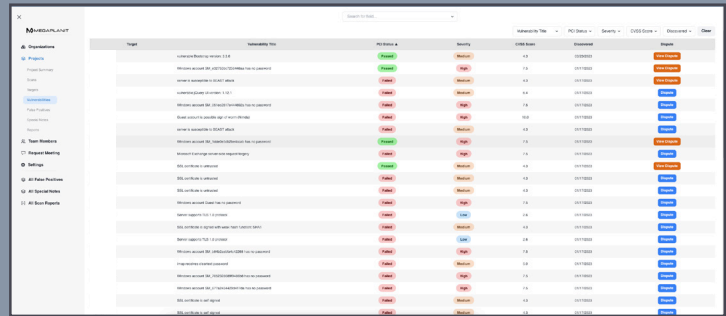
MEGAPLANIT

Organizations
Projects
Project Summary
Scans
Targets
Vulnerabilities
False Positives
Special Notes
Reports
Team Members
Request Meeting
Settings
All False Positives
All Special Notes
All Scan Reports

Search to Scan...

Vulnerability Title
PCI Status
Severity
CVSS Score
Discovered
Clear

| Target | Vulnerability Title | PCI Status ▲ | Severity | CVSS Score | Discovered | Dispute |
|---|---|---|---|---|---|---|
| | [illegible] | Passed | Medium | 4.3 | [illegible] | View Dispute |
| | Windows account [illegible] has no password | Passed | High | 7.5 | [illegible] | View Dispute |
| | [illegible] | Failed | Medium | 4.3 | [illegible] | View Dispute |
| | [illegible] | Failed | Medium | 5.0 | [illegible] | Dispute |
| | Windows account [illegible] has no password | Failed | High | 7.5 | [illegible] | Dispute |
| | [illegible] | Failed | Critical | 10.0 | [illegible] | Dispute |
| | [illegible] | Failed | Medium | 4.3 | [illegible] | Dispute |
| | Windows account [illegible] has no password | Passed | High | 7.5 | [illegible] | View Dispute |
| | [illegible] | Failed | High | 7.5 | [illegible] | Dispute |
| | SSL certificate is untrusted | Passed | Medium | 4.3 | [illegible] | View Dispute |
| | SSL certificate is untrusted | Failed | Medium | 4.3 | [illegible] | Dispute |
| | SSL certificate is untrusted | Failed | Medium | 4.3 | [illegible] | Dispute |
| | Windows account Guest has no password | Failed | High | 7.5 | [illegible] | Dispute |
| | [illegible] | Failed | Low | 2.6 | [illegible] | Dispute |
| | SSL certificate is signed with weak hash function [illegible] | Failed | Medium | 4.0 | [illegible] | Dispute |
| | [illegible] | Failed | Low | 2.6 | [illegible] | Dispute |
| | Windows account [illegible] has no password | Failed | High | 7.5 | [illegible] | Dispute |
| | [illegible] password | Failed | Medium | 5.0 | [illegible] | Dispute |
| | Windows account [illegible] has no password | Failed | High | 7.5 | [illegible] | Dispute |
| | Windows account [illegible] has no password | Failed | High | 7.5 | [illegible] | Dispute |
| | SSL certificate is self signed | Failed | Medium | 4.3 | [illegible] | Dispute |
| | SSL certificate is self signed | Failed | Medium | 4.3 | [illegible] | Dispute |